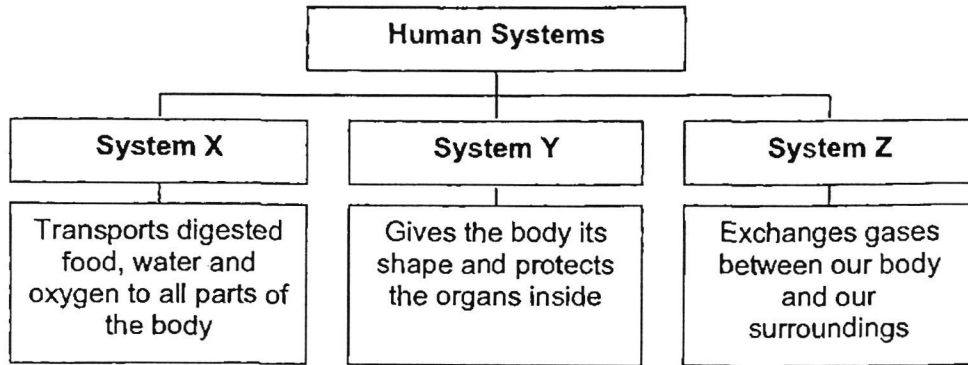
Human Systems

System X

Transports digested food, water and oxygen to all parts of the body

System Y

Gives the body its shape and protects the organs inside

System Z

Exchanges gases between our body and our surroundings